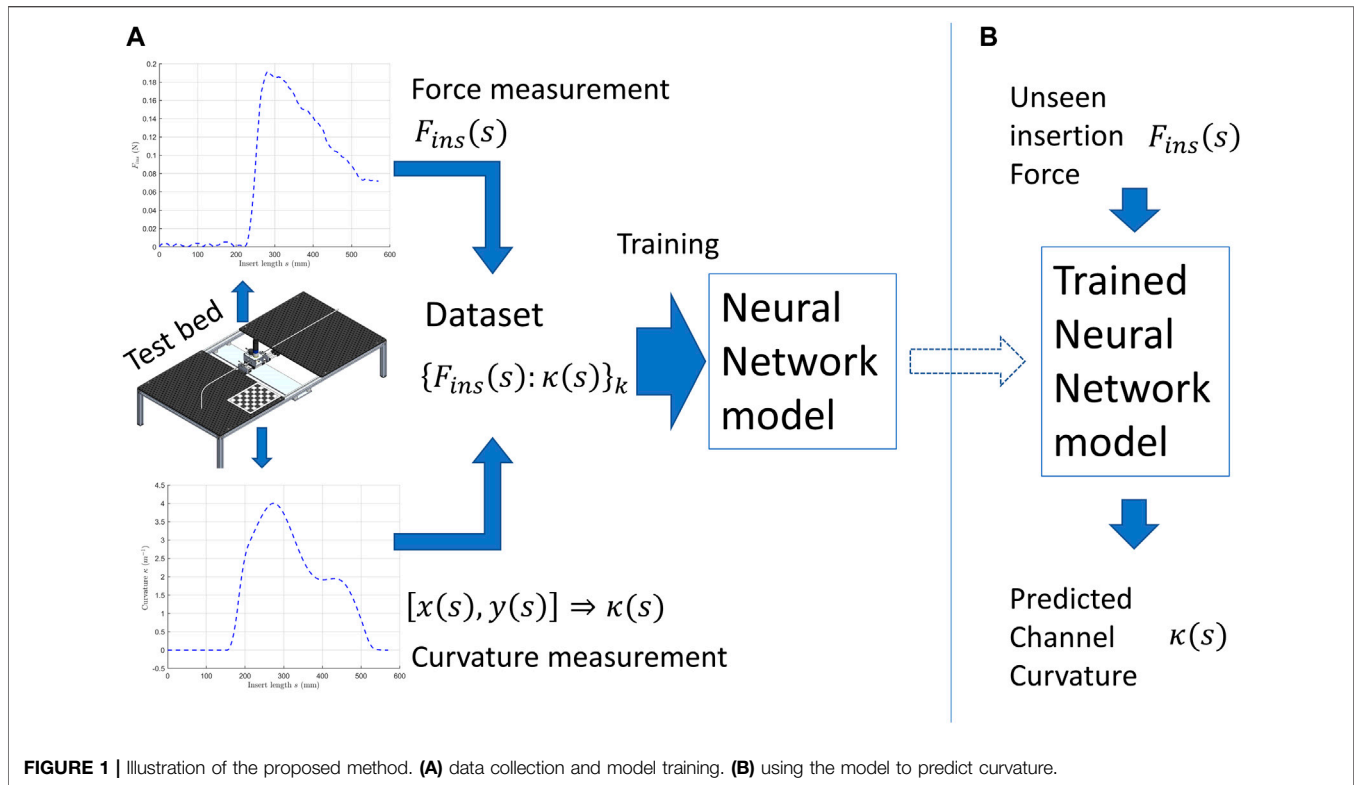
A

0.2
0.18
0.16
0.14
0.12
0.1
0.08
0.06
0.04
0.02
0
0 100 200 300 400 500 600
$F_{ins}$ (N)
Insert length $s$ (mm)

Force measurement
$F_{ins}(s)$

Test bed

Dataset
$\{F_{ins}(s): \kappa(s)\}_k$

Training

Neural Network model

4.5
4
3.5
3
2.5
2
1.5
1
0.5
0
0 100 200 300 400 500 600
Curvature $\kappa$ ($m^{-1}$)
Insert length $s$ (mm)

$[x(s), y(s)] \Rightarrow \kappa(s)$
Curvature measurement

B

Unseen insertion Force $F_{ins}(s)$

Trained Neural Network model

Predicted Channel Curvature $\kappa(s)$

FIGURE 1 | Illustration of the proposed method. (A) data collection and model training. (B) using the model to predict curvature.